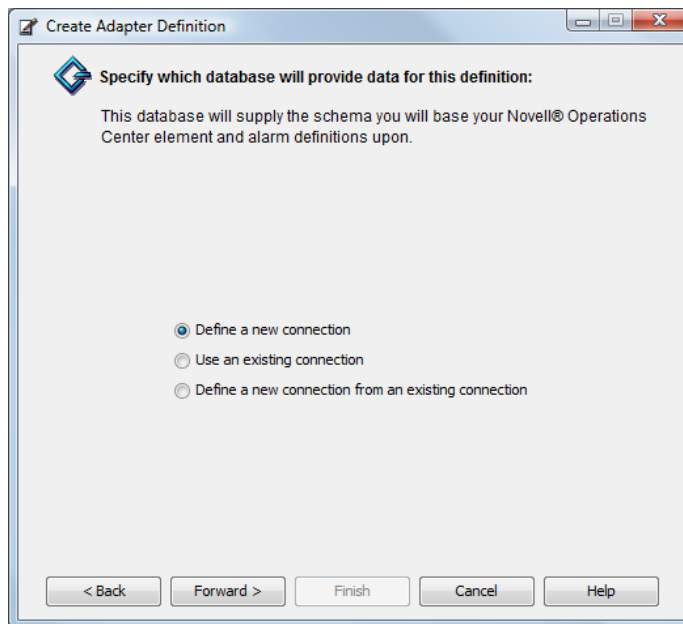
Create Adapter Definition

Specify which database will provide data for this definition:

This database will supply the schema you will base your Novell® Operations Center element and alarm definitions upon.

Define a new connection
Use an existing connection
Define a new connection from an existing connection

< Back
Forward >
Finish
Cancel
Help